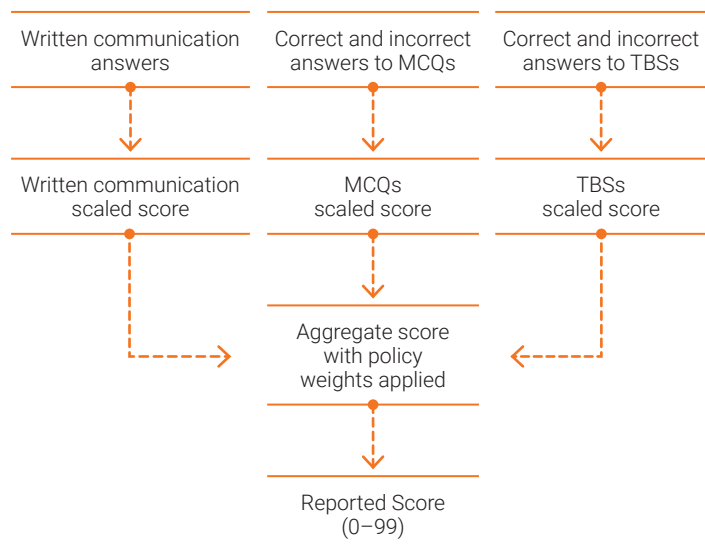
Written communication answers

Correct and incorrect answers to MCQs

Correct and incorrect answers to TBSs

Written communication scaled score

MCQs scaled score

TBSs scaled score

Aggregate score with policy weights applied

Reported Score (0–99)